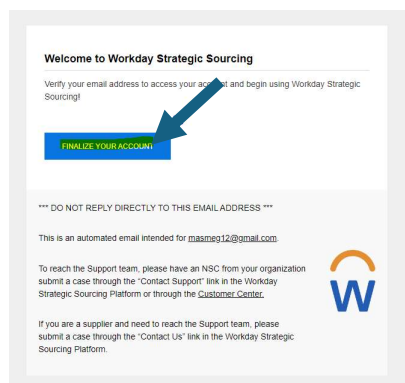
Welcome to Workday Strategic Sourcing

Verify your email address to access your acc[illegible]t and begin using Workday Strategic Sourcing!

FINALIZE YOUR ACCOUNT

*** DO NOT REPLY DIRECTLY TO THIS EMAIL ADDRESS ***

This is an automated email intended for masmeg12@gmail.com.

To reach the Support team, please have an NSC from your organization submit a case through the "Contact Support" link in the Workday Strategic Sourcing Platform or through the Customer Center.

If you are a supplier and need to reach the Support team, please submit a case through the "Contact Us" link in the Workday Strategic Sourcing Platform.